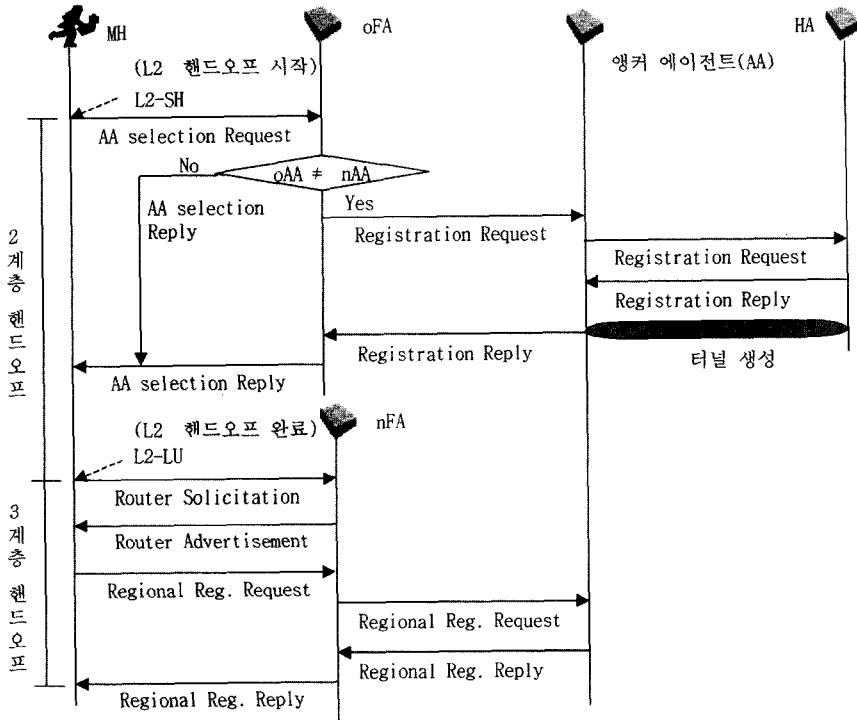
MH

oFA

HA

(L2 핸드오프 시작)

앵커 에이전트(AA)

L2-SH

AA selection Request

No

$oAA \neq nAA$

Yes

AA selection Reply

Registration Request

Registration Request

Registration Reply

Registration Reply

터널 생성

AA selection Reply

(L2 핸드오프 완료)

nFA

L2-LU

2 계층 핸드오프

Router Solicitation

Router Advertisement

Regional Reg. Request

Regional Reg. Request

Regional Reg. Reply

Regional Reg. Reply

3 계층 핸드오프